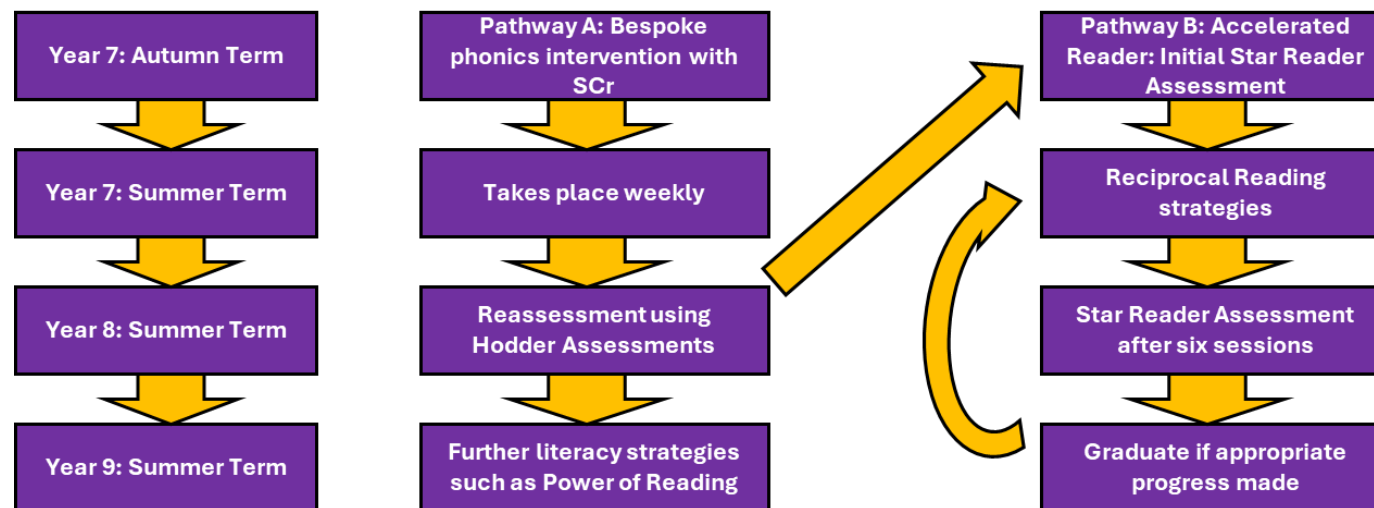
Year 7: Autumn Term

Year 7: Summer Term

Year 8: Summer Term

Year 9: Summer Term

Pathway A: Bespoke phonics intervention with SCr

Takes place weekly

Reassessment using Hodder Assessments

Further literacy strategies such as Power of Reading

Pathway B: Accelerated Reader: Initial Star Reader Assessment

Reciprocal Reading strategies

Star Reader Assessment after six sessions

Graduate if appropriate progress made